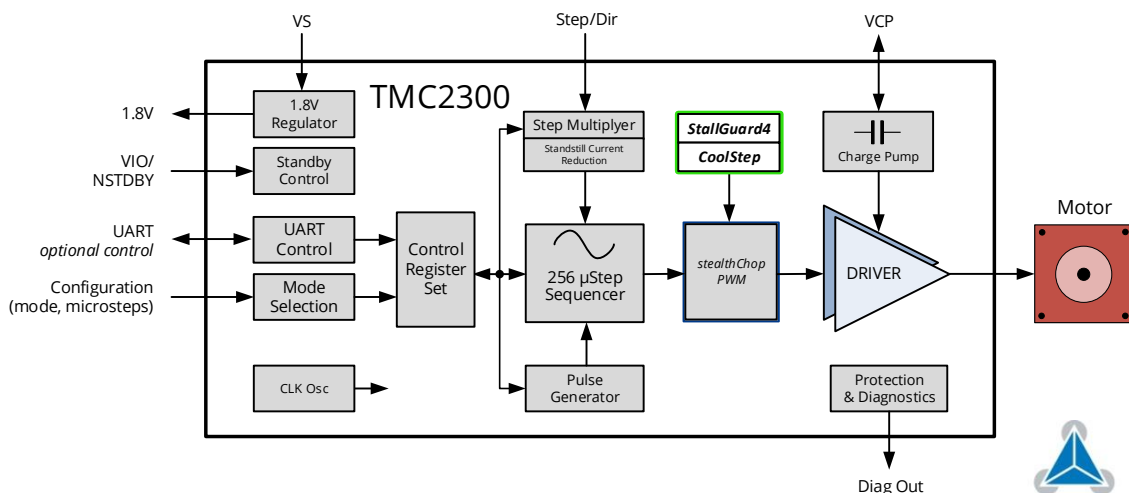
VS

Step/Dir

VCP

TMC2300

1.8V

1.8V Regulator

VIO/ NSTDBY

Standby Control

UART
optional control

UART Control

Configuration (mode, microsteps)

Mode Selection

Control Register Set

Step Multiplyer

Standstill Current Reduction

StallGuard4

CoolStep

Charge Pump

256 µStep Sequencer

stealthChop PWM

DRIVER

Motor

CLK Osc

Pulse Generator

Protection & Diagnostics

Diag Out